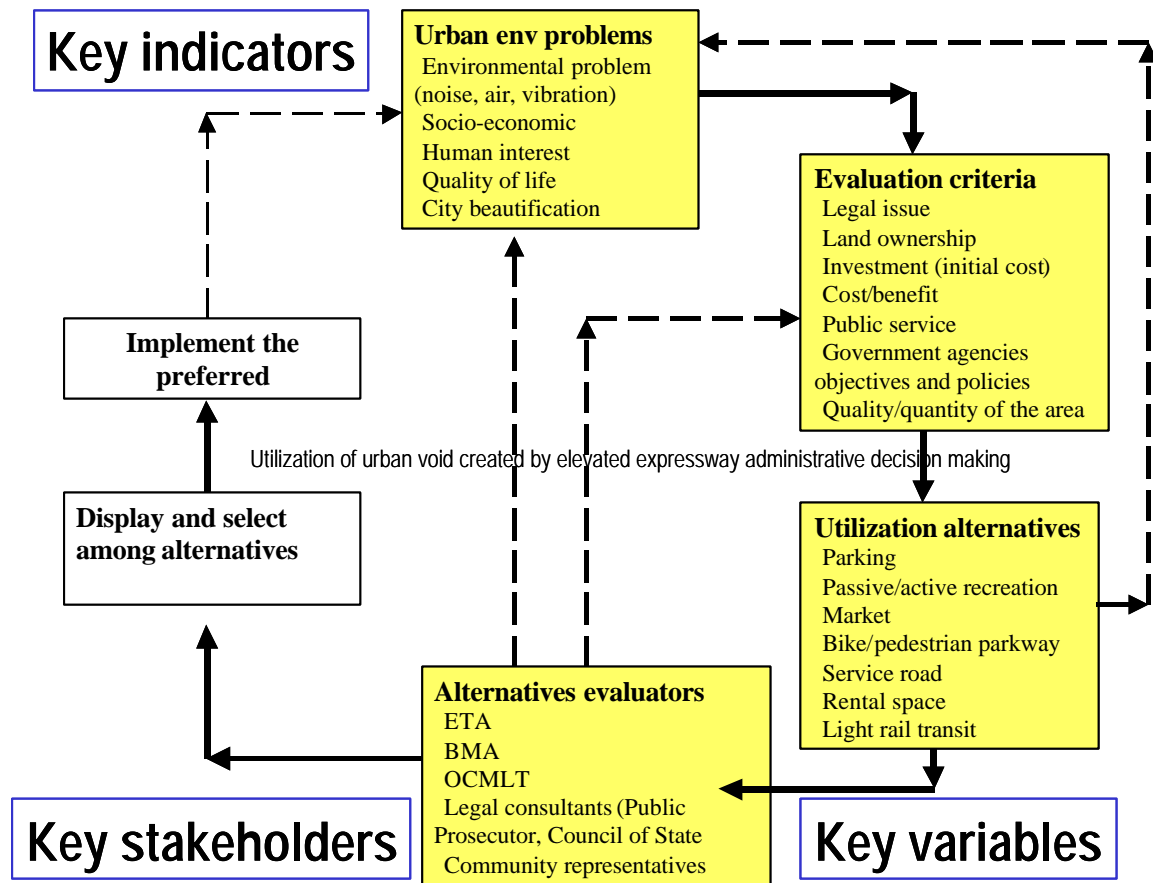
Key indicators

Urban env problems
Environmental problem (noise, air, vibration)
Socio-economic
Human interest
Quality of life
City beautification

Evaluation criteria
Legal issue
Land ownership
Investment (initial cost)
Cost/benefit
Public service
Government agencies objectives and policies
Quality/quantity of the area

Implement the preferred

Utilization of urban void created by elevated expressway administrative decision making

Display and select among alternatives

Utilization alternatives
Parking
Passive/active recreation
Market
Bike/pedestrian parkway
Service road
Rental space
Light rail transit

Alternatives evaluators
ETA
BMA
OCMLT
Legal consultants (Public Prosecutor, Council of State
Community representatives

Key stakeholders

Key variables